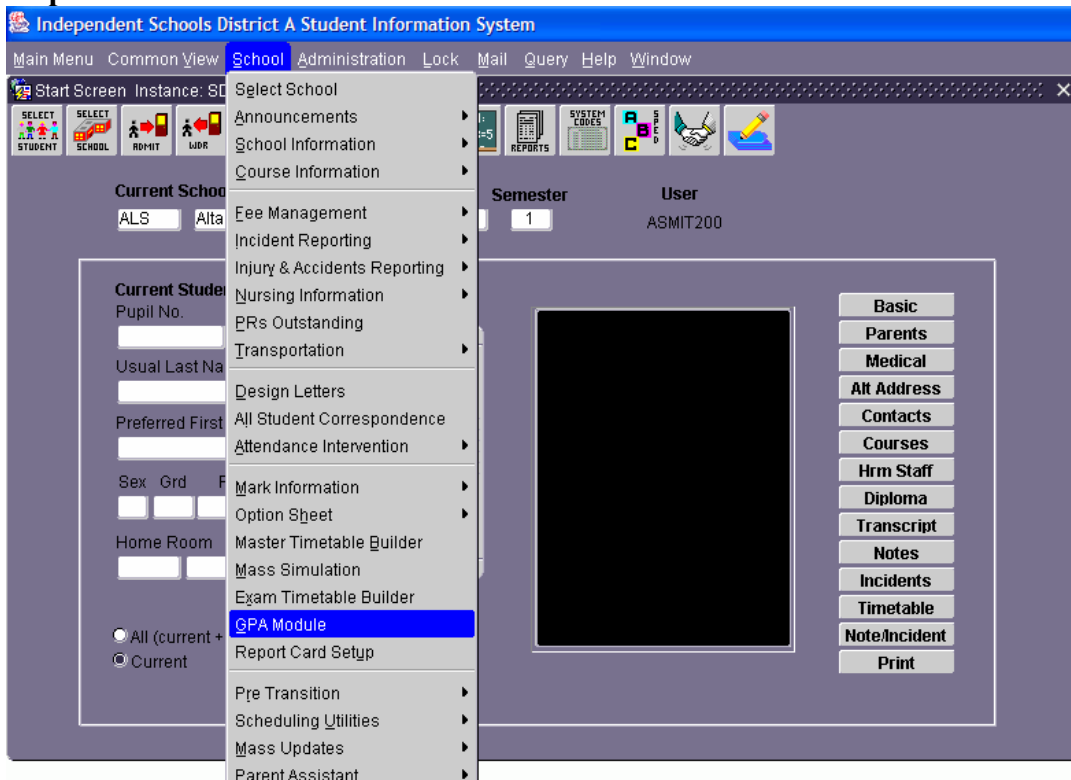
Independent Schools District A Student Information System

Main Menu Common View School Administration Lock Mail Query Help Window

Start Screen Instance: SD

SELECT STUDENT SELECT SCHOOL ADMIT WDR REPORTS SYSTEM CODES

Current School
ALS Alta

Semester
1

User
ASMIT200

Current Studen
Pupil No.

Usual Last Na

Preferred First

Sex Grd

Home Room

All (current +
Current

Select School
Announcements
School Information
Course Information
Fee Management
Incident Reporting
Injury & Accidents Reporting
Nursing Information
PRs Outstanding
Transportation
Design Letters
All Student Correspondence
Attendance Intervention
Mark Information
Option Sheet
Master Timetable Builder
Mass Simulation
Exam Timetable Builder
GPA Module
Report Card Setup
Pre Transition
Scheduling Utilities
Mass Updates
Parent Assistant

Basic
Parents
Medical
Alt Address
Contacts
Courses
Hrm Staff
Diploma
Transcript
Notes
Incidents
Timetable
Note/Incident
Print